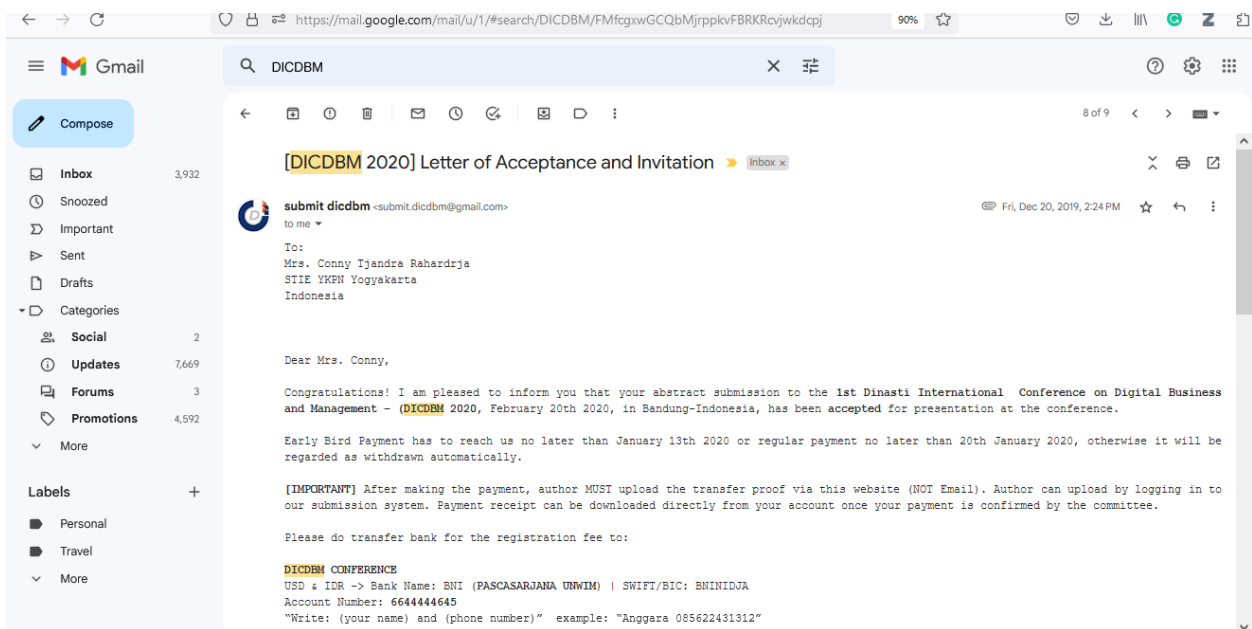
https://mail.google.com/mail/u/1/#search/DICDBM/FMfcgxwGCQbMjrppkvFBRKRcvjwkdcpj

90%

Gmail

DICDBM

Compose

Inbox 3,932
Snoozed
Important
Sent
Drafts
Categories
Social 2
Updates 7,669
Forums 3
Promotions 4,592
More

Labels
Personal
Travel
More

8 of 9

[DICDBM 2020] Letter of Acceptance and Invitation Inbox ×

submit dicdbm <submit.dicdbm@gmail.com>
to me
Fri, Dec 20, 2019, 2:24 PM

To:
Mrs. Conny Tjandra Rahardrja
STIE YKPN Yogyakarta
Indonesia

Dear Mrs. Conny,

Congratulations! I am pleased to inform you that your abstract submission to the 1st Dinasti International Conference on Digital Business and Management - (DICDBM 2020, February 20th 2020, in Bandung-Indonesia, has been accepted for presentation at the conference.

Early Bird Payment has to reach us no later than January 13th 2020 or regular payment no later than 20th January 2020, otherwise it will be regarded as withdrawn automatically.

[IMPORTANT] After making the payment, author MUST upload the transfer proof via this website (NOT Email). Author can upload by logging in to our submission system. Payment receipt can be downloaded directly from your account once your payment is confirmed by the committee.

Please do transfer bank for the registration fee to:

DICDBM CONFERENCE
USD & IDR -> Bank Name: BNI (PASCASARJANA UNWIM) | SWIFT/BIC: BNINIDJA
Account Number: 6644444645
"Write: (your name) and (phone number)" example: "Anggara 085622431312"